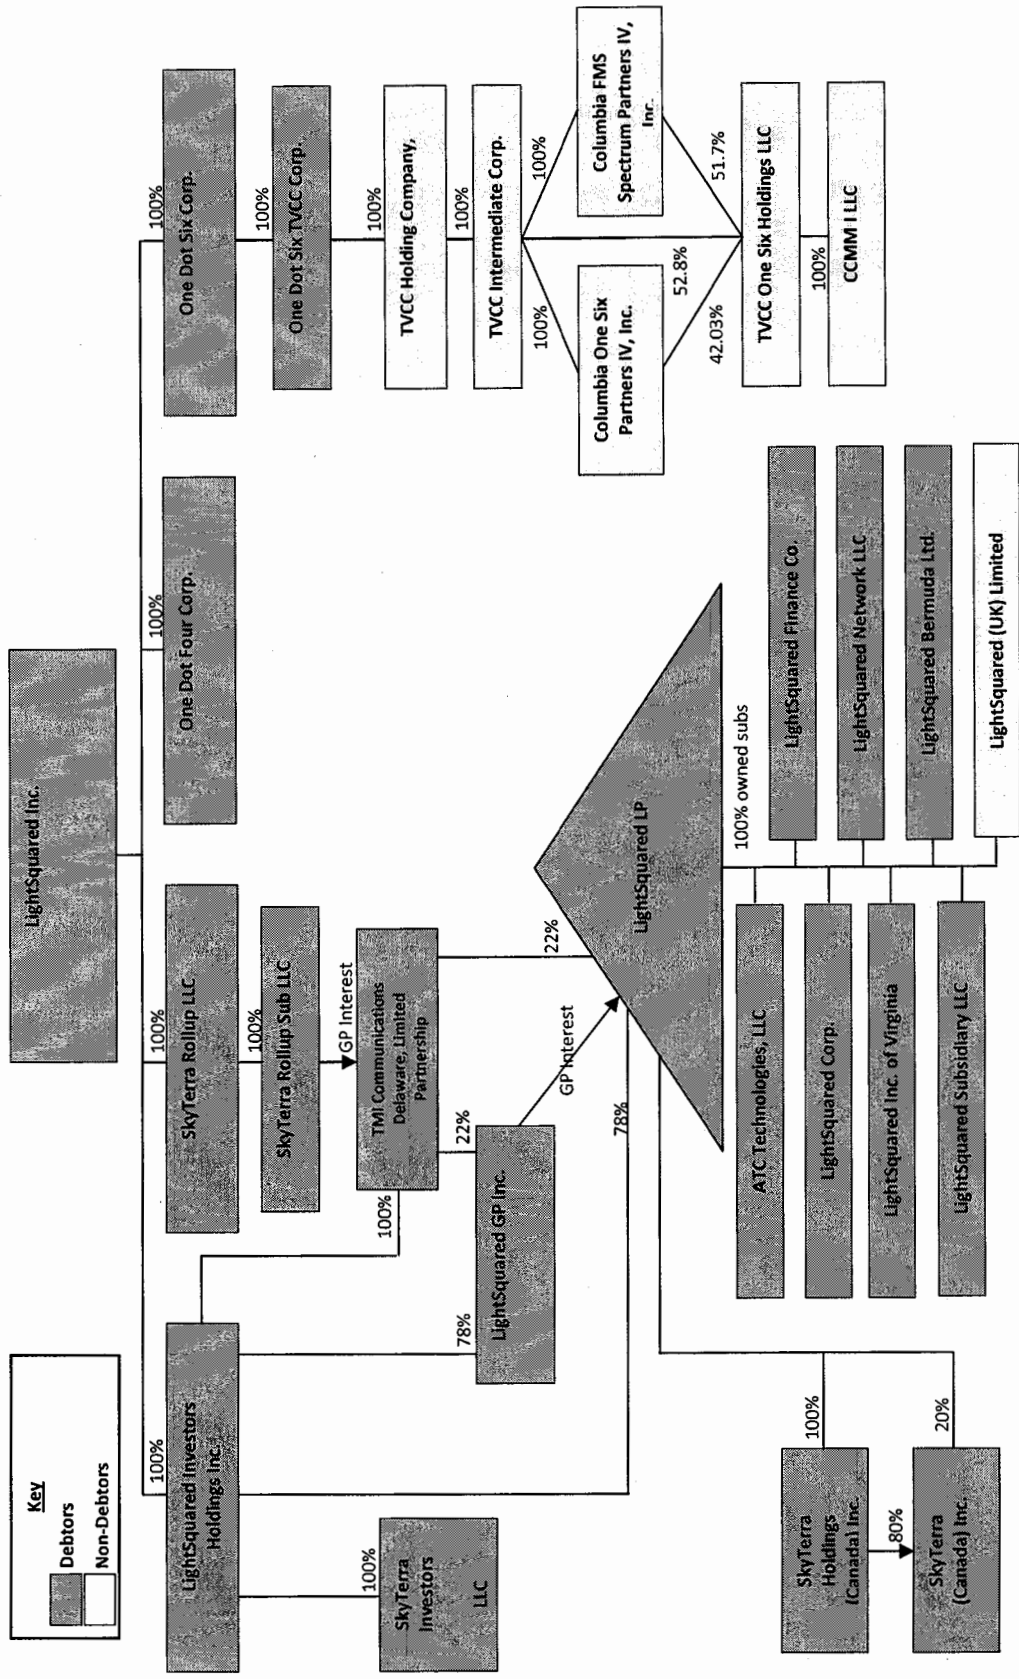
Key
Debtors
Non-Debtors

LightSquared Inc.

100%
LightSquared Investors Holdings Inc.

100%
SkyTerra Investors LLC

100%
SkyTerra Rollup LLC

100%
SkyTerra Rollup Sub LLC

GP Interest
TMI Communications Delaware, Limited Partnership

100%

22%
LightSquared GP Inc.

78%

GP Interest

22%

78%

LightSquared LP

100% owned subs

ATC Technologies, LLC
LightSquared Corp.
LightSquared Inc. of Virginia
LightSquared Subsidiary LLC
LightSquared Finance Co.
LightSquared Network LLC
LightSquared Bermuda Ltd.
LightSquared (UK) Limited

100%
SkyTerra Holdings (Canada) Inc.
80%
SkyTerra (Canada) Inc.
20%

100%
One Dot Four Corp.

100%
One Dot Six Corp.
100%
One Dot Six TVCC Corp.
100%
TVCC Holding Company,
100%
TVCC Intermediate Corp.
100%
Columbia One Six Partners IV, Inc.
100%
Columbia FMS Spectrum Partners IV, Inc.
52.8%
42.03%
51.7%
TVCC One Six Holdings LLC
100%
CCMM I LLC